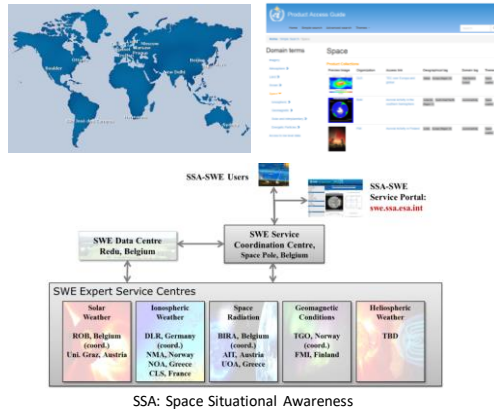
Product Access Guide

Domain terms

Space

SSA-SWE Users

SSA-SWE Service Portal: swe.ssa.esa.int

SWE Data Centre Redu, Belgium

SWE Service Coordination Centre, Space Pole, Belgium

SWE Expert Service Centres

Solar Weather
ROB, Belgium (coord.)
Uni. Graz, Austria

Ionospheric Weather
DLR, Germany (coord.)
NMA, Norway
NOA, Greece
CLS, France

Space Radiation
BIRA, Belgium (coord.)
AIT, Austria
UOA, Greece

Geomagnetic Conditions
TGO, Norway (coord.)
FMI, Finland

Heliospheric Weather
TBD

SSA: Space Situational Awareness